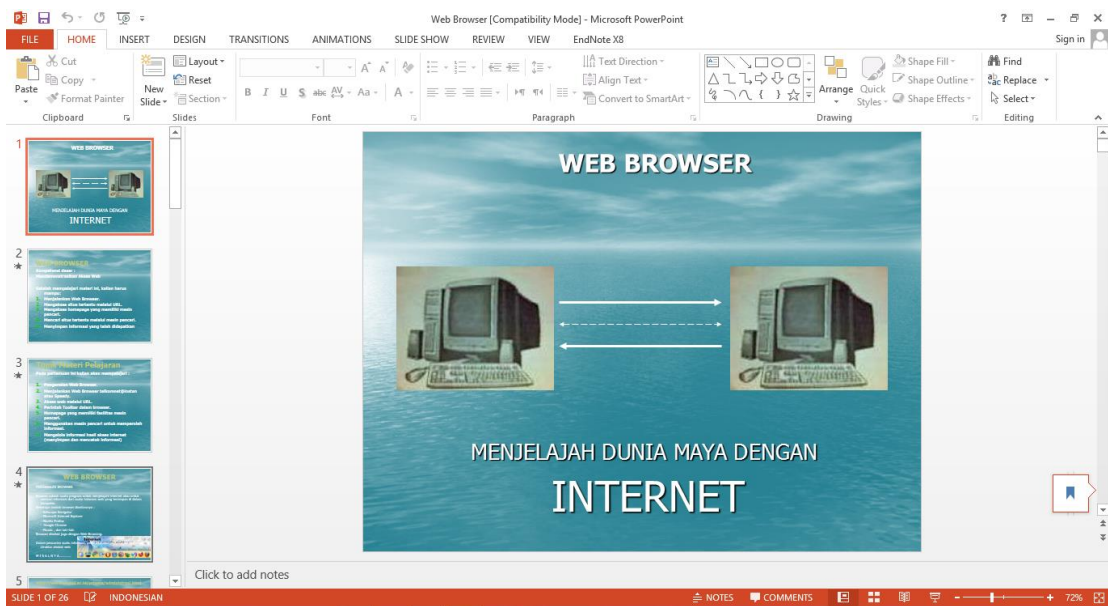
Web Browser [Compatibility Mode] - Microsoft PowerPoint

? – ✕

FILE HOME INSERT DESIGN TRANSITIONS ANIMATIONS SLIDE SHOW REVIEW VIEW EndNote X8 Sign in

Cut
Copy
Paste
Format Painter
Clipboard

New Slide
Layout
Reset
Section
Slides

Font

Text Direction
Align Text
Convert to SmartArt
Paragraph

Arrange
Quick Styles
Shape Fill
Shape Outline
Shape Effects
Drawing

Find
Replace
Select
Editing

1
WEB BROWSER
MENJELAJAH DUNIA MAYA DENGAN
INTERNET

2
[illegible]

3
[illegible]

4
WEB BROWSER
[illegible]

5

WEB BROWSER

MENJELAJAH DUNIA MAYA DENGAN

INTERNET

Click to add notes

SLIDE 1 OF 26 INDONESIAN NOTES COMMENTS 72%